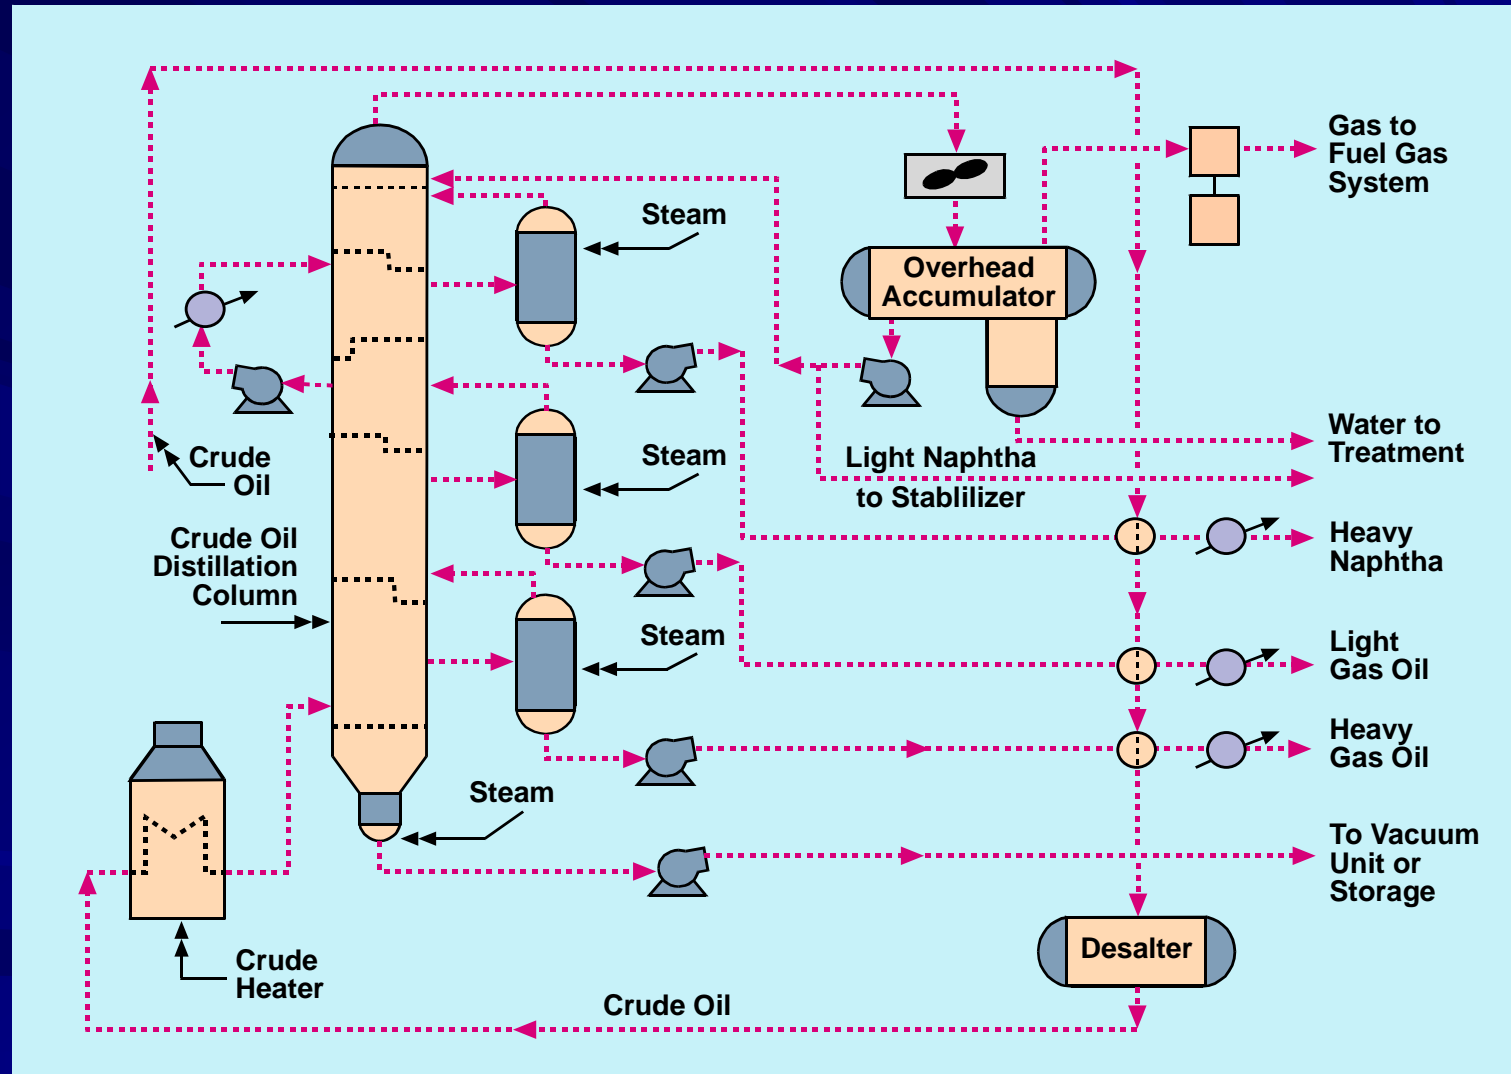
Gas to Fuel Gas System

Steam

Overhead Accumulator

Steam

Crude Oil

Water to Treatment

Light Naphtha to Stablilizer

Crude Oil Distillation Column

Heavy Naphtha

Steam

Light Gas Oil

Heavy Gas Oil

Steam

To Vacuum Unit or Storage

Desalter

Crude Heater

Crude Oil